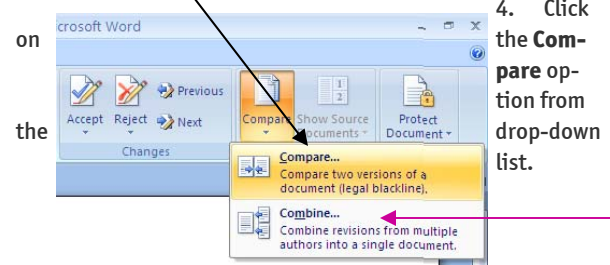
on

the

crosoft Word

Accept Reject Previous Next

Changes

Compare Show Source Documents

Protect Document

Compare...

Compare two versions of a document (legal blackline).

Combine...

Combine revisions from multiple authors into a single document.

4. Click the Compare option from drop-down list.